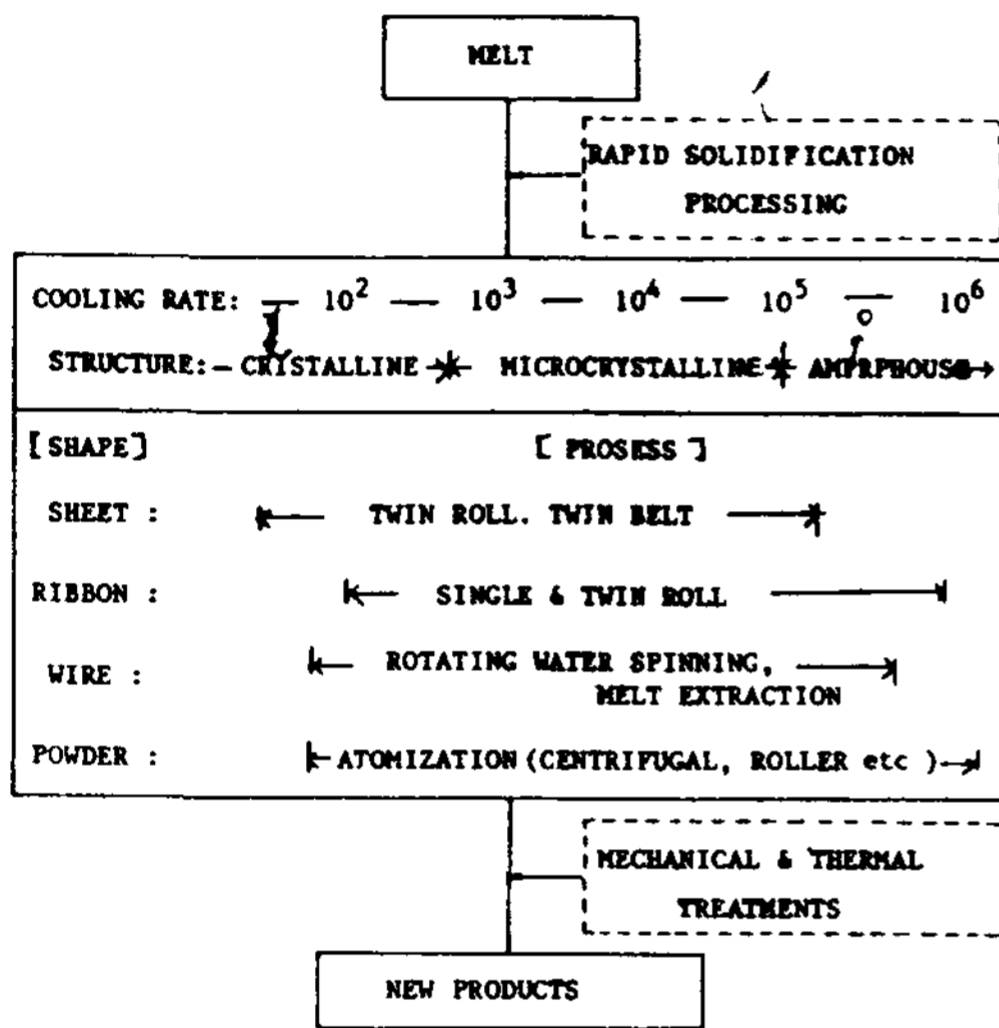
MELT

RAPID SOLIDIFICATION PROCESSING

COOLING RATE: — $10^2$ — $10^3$ — $10^4$ — $10^5$ — $10^6$

STRUCTURE: – CRISTALLINE — MICROCRYSTALLINE — AMRPHOUS →

[SHAPE] [PROSESS]

SHEET : ← TWIN ROLL. TWIN BELT →

RIBBON : ← SINGLE & TWIN ROLL →

WIRE : ← ROTATING WATER SPINNING, MELT EXTRACTION →

POWDER : ← ATOMIZATION (CENTRIFUGAL, ROLLER etc ) →

MECHANICAL & THERMAL TREATMENTS

NEW PRODUCTS